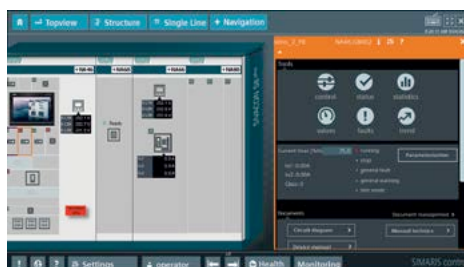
Topview
Structure
Single Line
Navigation
SIMARIS control
Tools
control
status
statistics
values
faults
trend
Parameterization
running
stop
general fault
general warning
Documents
Document management
Circuit diagram
Manual technics
Device manual
Settings
operator
Health
Monitoring
SIMARIS contr